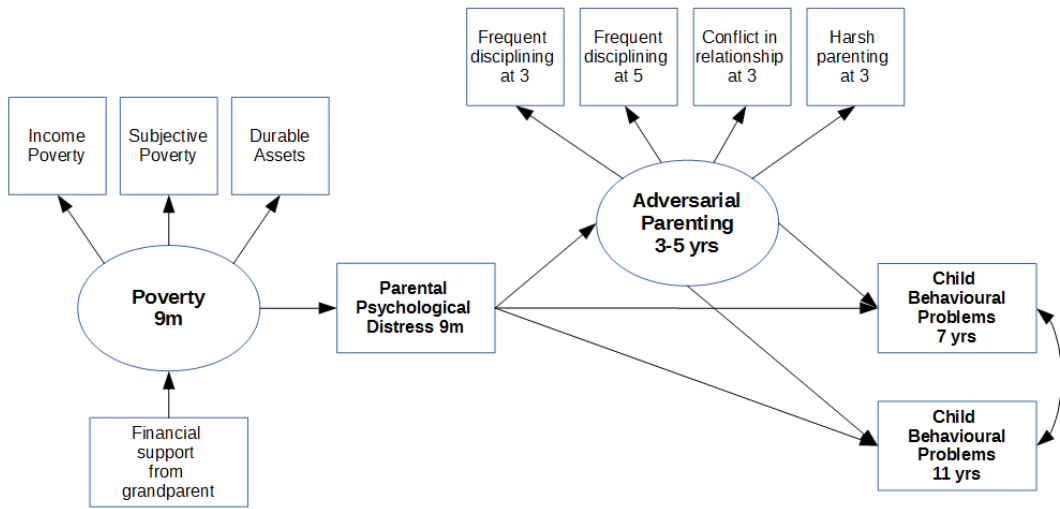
Frequent disciplining at 3

Frequent disciplining at 5

Conflict in relationship at 3

Harsh parenting at 3

Income Poverty

Subjective Poverty

Durable Assets

Adversarial Parenting 3-5 yrs

Poverty 9m

Parental Psychological Distress 9m

Child Behavioural Problems 7 yrs

Financial support from grandparent

Child Behavioural Problems 11 yrs